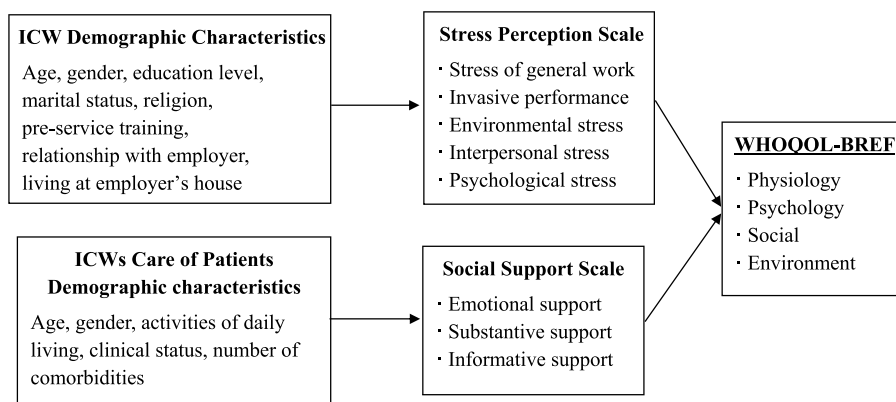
ICW Demographic Characteristics

Age, gender, education level, marital status, religion, pre-service training, relationship with employer, living at employer's house

Stress Perception Scale

· Stress of general work
· Invasive performance
· Environmental stress
· Interpersonal stress
· Psychological stress

WHOQOL-BREF

· Physiology
· Psychology
· Social
· Environment

ICWs Care of Patients Demographic characteristics

Age, gender, activities of daily living, clinical status, number of comorbidities

Social Support Scale

· Emotional support
· Substantive support
· Informative support